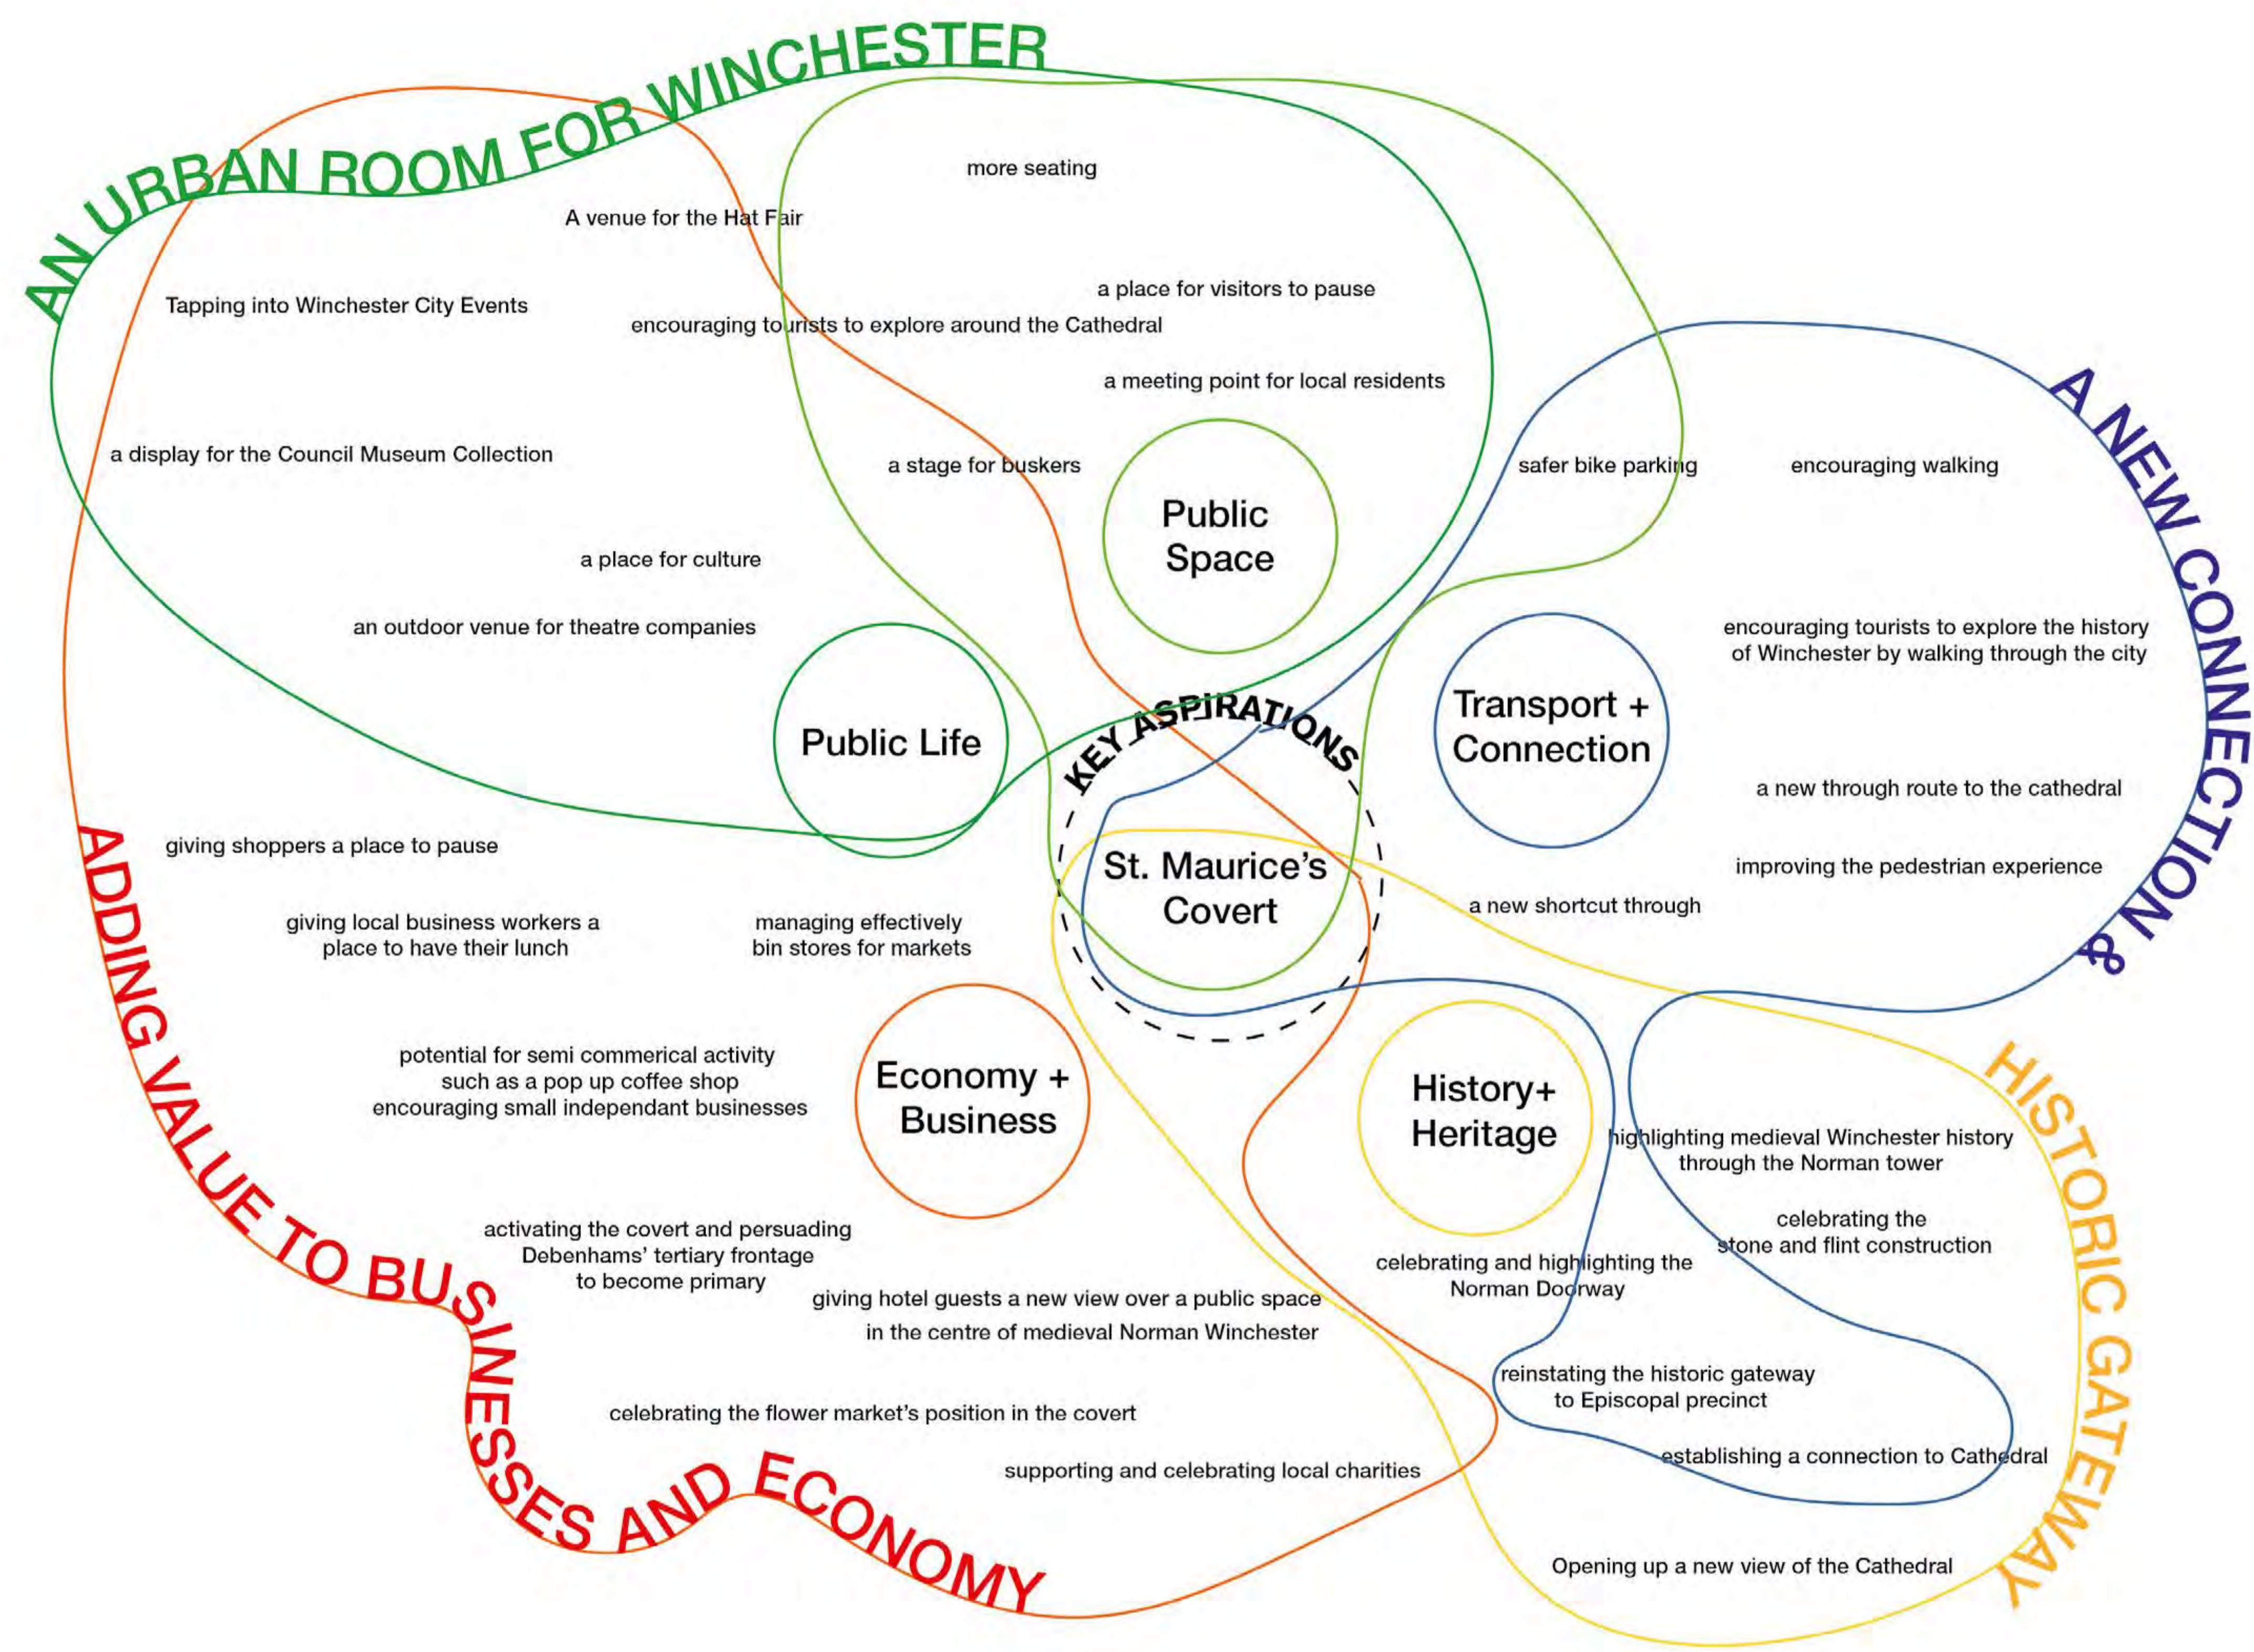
AN URBAN ROOM FOR WINCHESTER

more seating

A venue for the Hat Fair

a place for visitors to pause

Tapping into Winchester City Events

encouraging tourists to explore around the Cathedral

a meeting point for local residents

A NEW CONNECTION

a display for the Council Museum Collection

a stage for buskers

safer bike parking

encouraging walking

Public Space

a place for culture

an outdoor venue for theatre companies

encouraging tourists to explore the history of Winchester by walking through the city

Transport + Connection

Public Life

KEY ASPIRATIONS

a new through route to the cathedral

giving shoppers a place to pause

St. Maurice's Covert

improving the pedestrian experience

a new shortcut through

giving local business workers a place to have their lunch

managing effectively bin stores for markets

ADDING VALUE TO BUSINESSES AND ECONOMY

potential for semi commerical activity such as a pop up coffee shop encouraging small independant businesses

Economy + Business

History+ Heritage

HISTORIC GATEWAY

highlighting medieval Winchester history through the Norman tower

celebrating the stone and flint construction

activating the covert and persuading Debenhams' tertiary frontage to become primary

celebrating and highlighting the Norman Doorway

giving hotel guests a new view over a public space in the centre of medieval Norman Winchester

reinstating the historic gateway to Episcopal precinct

celebrating the flower market's position in the covert

establishing a connection to Cathedral

supporting and celebrating local charities

Opening up a new view of the Cathedral